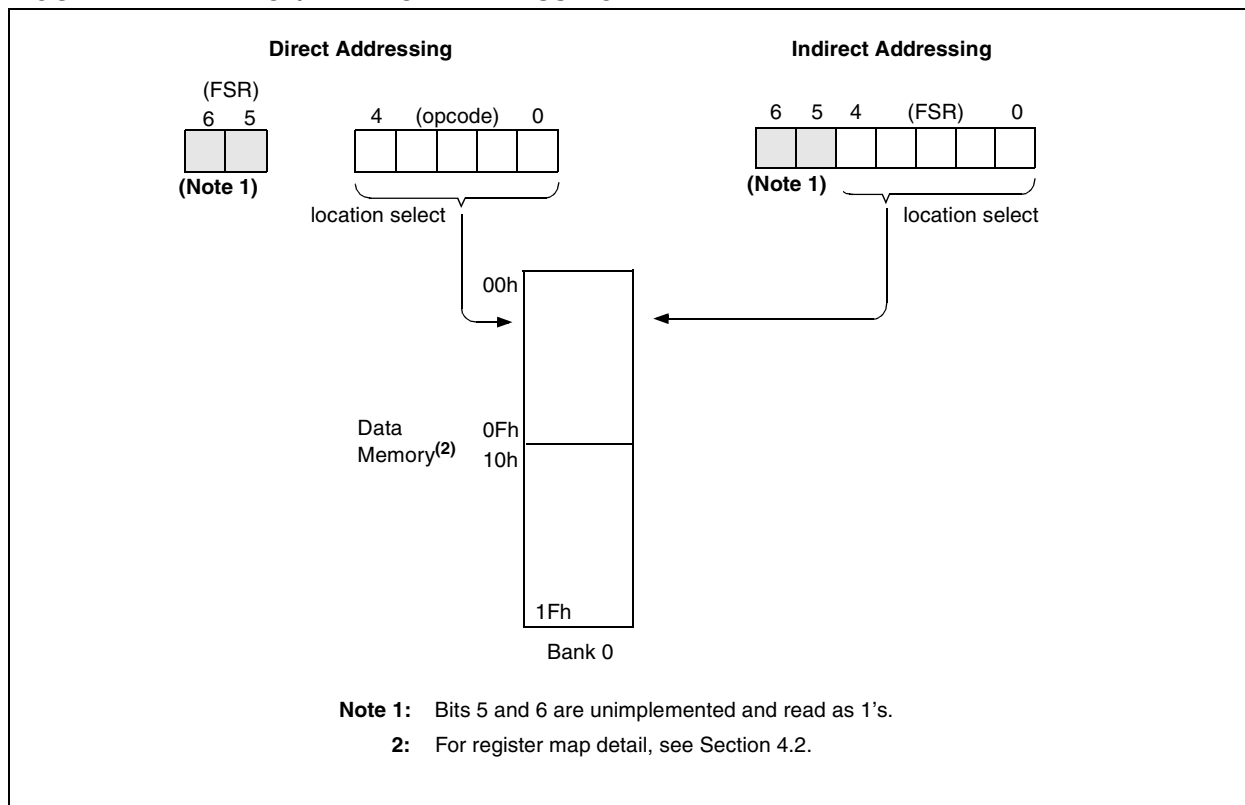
Direct Addressing

(FSR)
6 5

(Note 1)

4 (opcode) 0

location select

Indirect Addressing

6 5 4 (FSR) 0

(Note 1)

location select

00h

Data Memory$^{(2)}$

0Fh
10h

1Fh

Bank 0

Note 1: Bits 5 and 6 are unimplemented and read as 1's.

2: For register map detail, see Section 4.2.